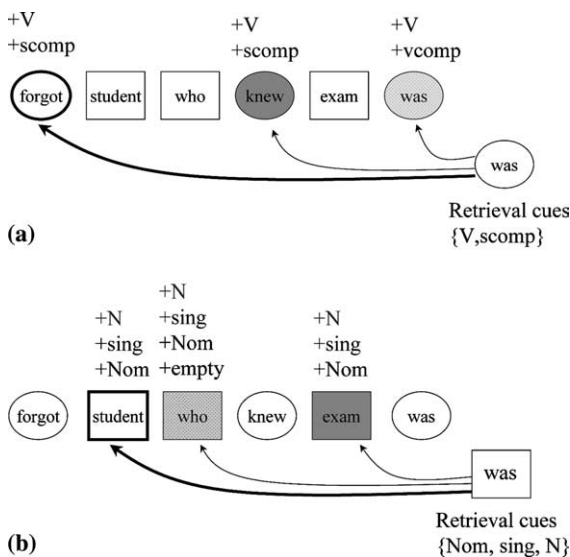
+V
+scomp

+V
+scomp

+V
+vcomp

forgot student who knew exam was

was

Retrieval cues
{V,scomp}

(a)

+N
+sing
+Nom

+N
+sing
+Nom
+empty

+N
+sing
+Nom

forgot student who knew exam was

was

Retrieval cues
{Nom, sing, N}

(b)